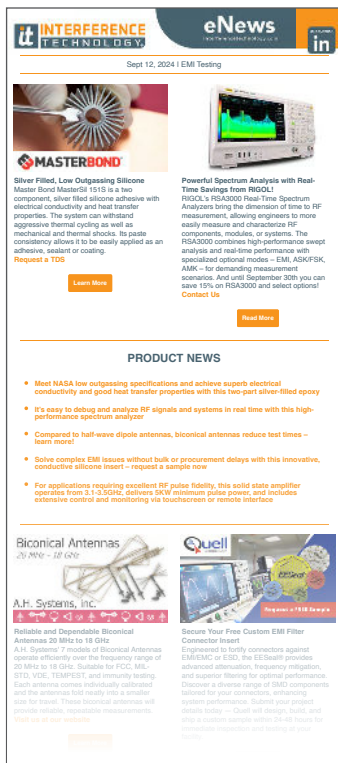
it INTERFERENCE TECHNOLOGY

eNews

in

Sept 12, 2024 | EMI Testing

MASTERBOND

Silver Filled, Low Outgassing Silicone
Master Bond MasterSil 151S is a two component, silver filled silicone adhesive with electrical conductivity and heat transfer properties. The system can withstand aggressive thermal cycling as well as mechanical and thermal shocks. Its paste consistency allows it to be easily applied as an adhesive, sealant or coating.
Request a TDS

Learn More

Powerful Spectrum Analysis with Real-Time Savings from RIGOL!
RIGOL's RSA3000 Real-Time Spectrum Analyzers bring the dimension of time to RF measurement, allowing engineers to more easily measure and characterize RF components, modules, or systems. The RSA3000 combines high-performance swept analysis and real-time performance with specialized optional modes – EMI, ASK/FSK, AMK – for demanding measurement scenarios. And until September 30th you can save 15% on RSA3000 and select options!
Contact Us

Read More

PRODUCT NEWS

Meet NASA low outgassing specifications and achieve superb electrical conductivity and good heat transfer properties with this two-part silver-filled epoxy

It's easy to debug and analyze RF signals and systems in real time with this high-performance spectrum analyzer

Compared to half-wave dipole antennas, biconical antennas reduce test times – learn more!

Solve complex EMI issues without bulk or procurement delays with this innovative, conductive silicone insert – request a sample now

For applications requiring excellent RF pulse fidelity, this solid state amplifier operates from 3.1-3.5GHz, delivers 5KW minimum pulse power, and includes extensive control and monitoring via touchscreen or remote interface

Biconical Antennas
20 MHz – 18 GHz
A.H. Systems, Inc.

Reliable and Dependable Biconical Antennas 20 MHz to 18 GHz
A.H. Systems' 7 models of Biconical Antennas operate efficiently over the frequency range of 20 MHz to 18 GHz. Suitable for FCC, MIL-STD, VDE, TEMPEST, and immunity testing. Each antenna comes individually calibrated and the antennas fold neatly into a smaller size for travel. These biconical antennas will provide reliable, repeatable measurements.
Visit us at our website

Quell

Request a FREE Sample

Secure Your Free Custom EMI Filter Connector Insert
Engineered to fortify connectors against EMI/EMC or ESD, the EESeal® provides advanced attenuation, frequency mitigation, and superior filtering for optimal performance. Discover a diverse range of SMD components tailored for your connectors, enhancing system performance. Submit your project details today — Quell will design, build, and ship a custom sample within 24-48 hours for immediate inspection and testing of your device.